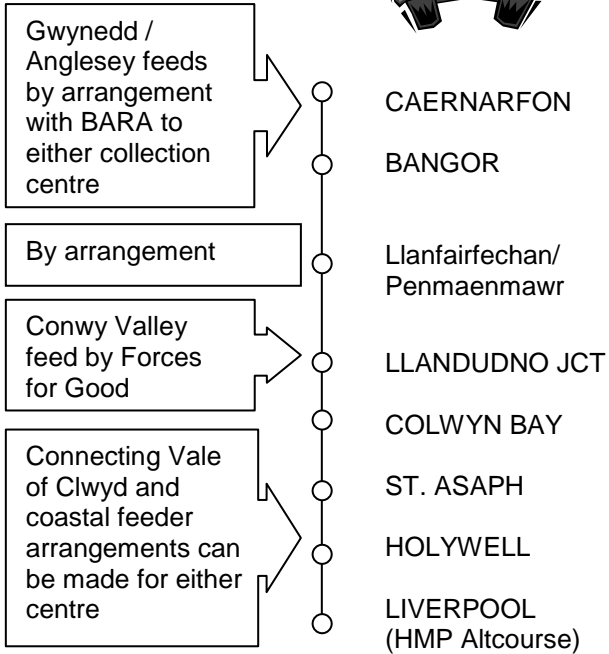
Gwynedd / Anglesey feeds by arrangement with BARA to either collection centre

CAERNARFON

BANGOR

By arrangement

Llanfairfechan/ Penmaenmawr

Conwy Valley feed by Forces for Good

LLANDUDNO JCT

COLWYN BAY

Connecting Vale of Clwyd and coastal feeder arrangements can be made for either centre

ST. ASAPH

HOLYWELL

LIVERPOOL (HMP Altcourse)